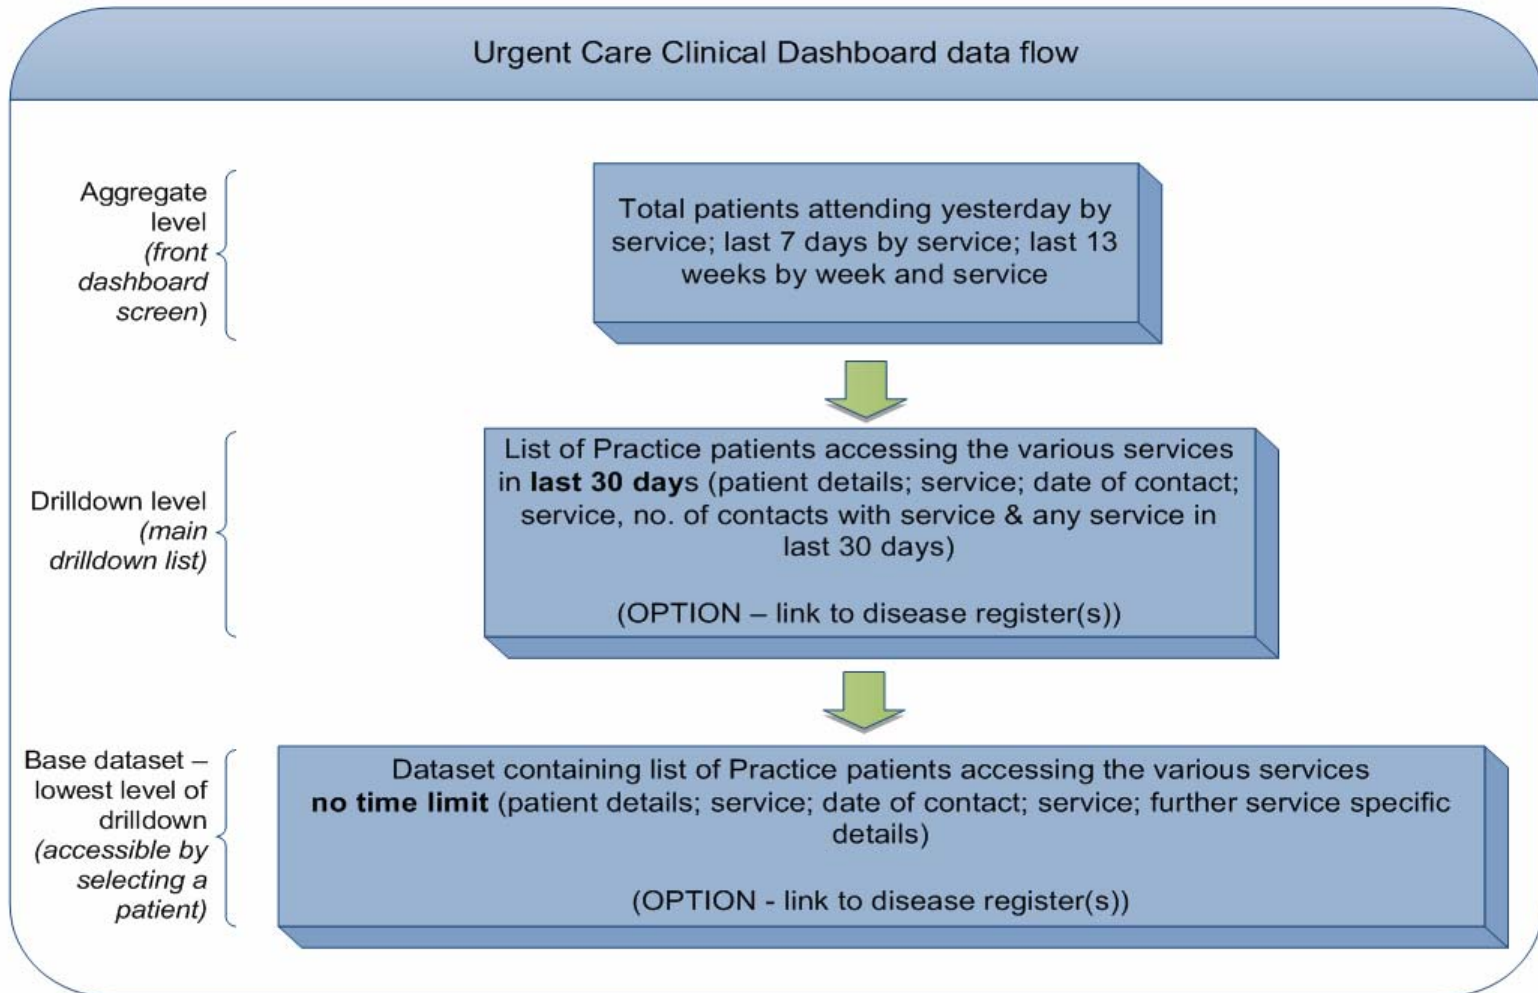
Urgent Care Clinical Dashboard data flow

Aggregate level (front dashboard screen)

Total patients attending yesterday by service; last 7 days by service; last 13 weeks by week and service

Drilldown level (main drilldown list)

List of Practice patients accessing the various services in **last 30 days** (patient details; service; date of contact; service, no. of contacts with service & any service in last 30 days)

(OPTION – link to disease register(s))

Base dataset – lowest level of drilldown (accessible by selecting a patient)

Dataset containing list of Practice patients accessing the various services **no time limit** (patient details; service; date of contact; service; further service specific details)

(OPTION - link to disease register(s))